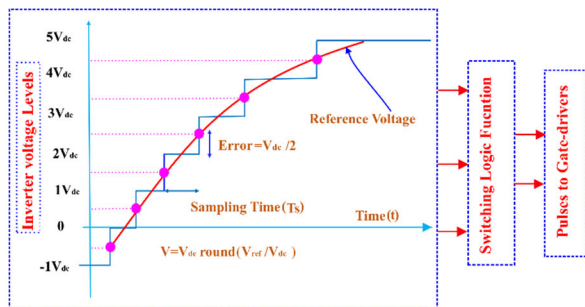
$5V_{dc}$
$4V_{dc}$
$3V_{dc}$
$2V_{dc}$
$1V_{dc}$
0
$-1V_{dc}$

Inverter voltage Levels

Reference Voltage

Error=$V_{dc}$ /2

Sampling Time($T_S$)

Time(t)

V=$V_{dc}$ round($V_{ref}$ /$V_{dc}$ )

Switching Logic Fucntion

Pulses to Gate-drivers